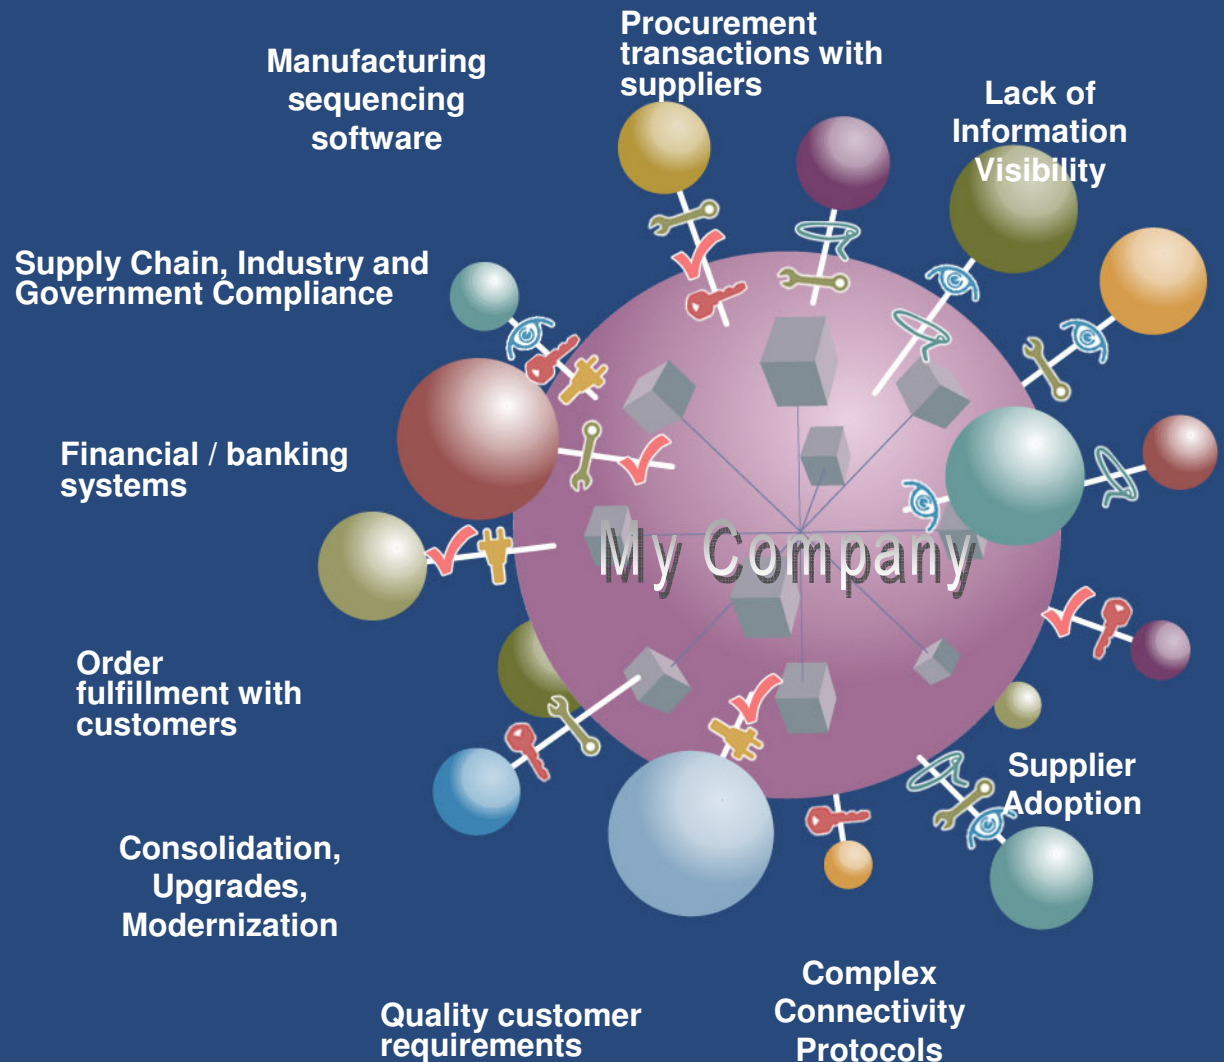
Procurement transactions with suppliers

Manufacturing sequencing software

Lack of Information Visibility

Supply Chain, Industry and Government Compliance

Financial / banking systems

My Company

Order fulfillment with customers

Supplier Adoption

Consolidation, Upgrades, Modernization

Complex Connectivity Protocols

Quality customer requirements